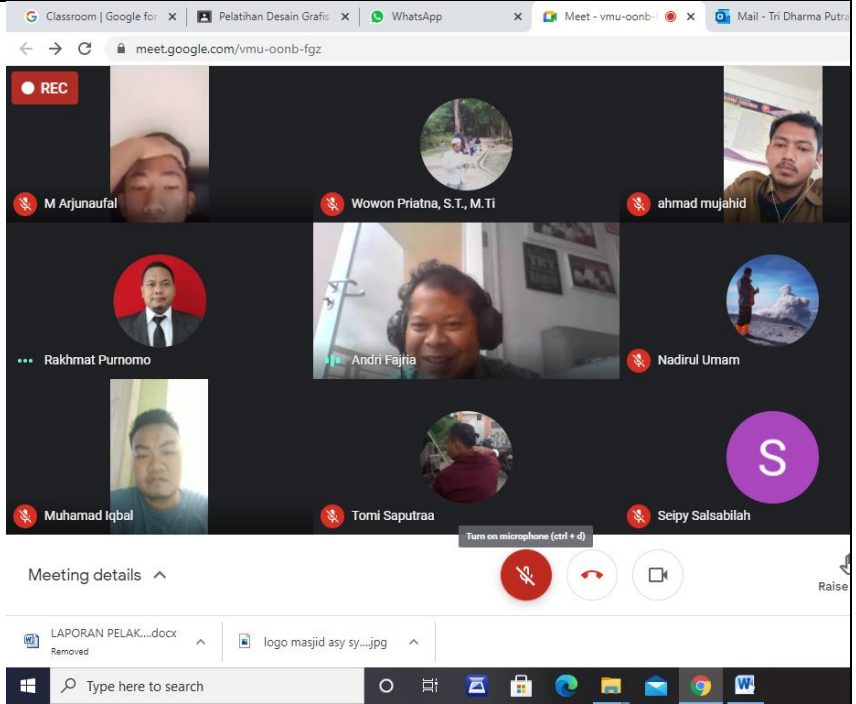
Classroom | Google for ×
Pelatihan Desain Grafis ×
WhatsApp ×
Meet - vmu-oonb- ×
Mail - Tri Dharma Putra

meet.google.com/vmu-oonb-fgz

REC

M Arjunaufal
Wowon Priatna, S.T., M.Ti
ahmad mujahid
Rakhmat Purnomo
Andri Fajria
Nadirul Umam
Muhamad Iqbal
Tomi Saputraa
S
Seipy Salsabilah

Turn on microphone (ctrl + d)

Meeting details

Raise

LAPORAN PELAK....docx
Removed
logo masjid asy sy....jpg

Type here to search